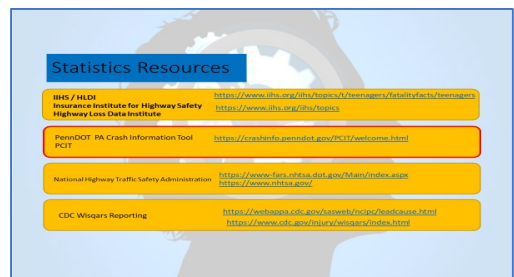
Statistics Resources

IIHS / HLDI
Insurance Institute for Highway Safety
Highway Loss Data Institute

https://www.iihs.org/iihs/topics/t/teenagers/fatalityfacts/teenagers
https://www.iihs.org/iihs/topics

PennDOT PA Crash Information Tool
PCIT

https://crashinfo.penndot.gov/PCIT/welcome.html

National Highway Traffic Safety Administration

https://www-fars.nhtsa.dot.gov/Main/index.aspx
https://www.nhtsa.gov/

CDC Wisqars Reporting

https://webappa.cdc.gov/sasweb/ncipc/leadcause.html
https://www.cdc.gov/injury/wisqars/index.html